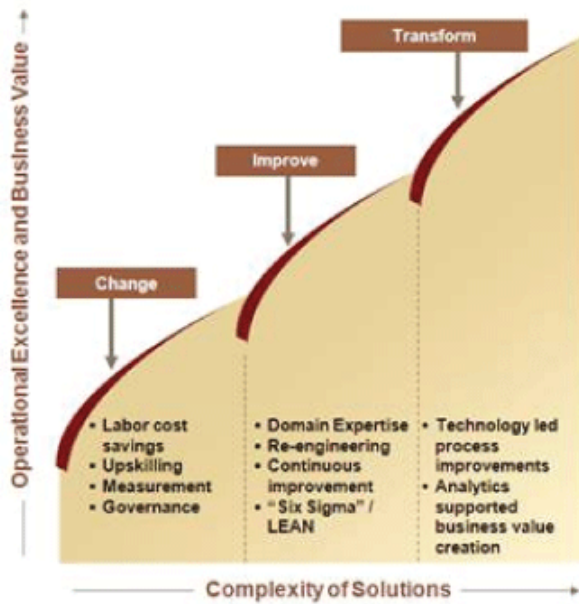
Operational Excellence and Business Value

Transform

Improve

Change

• Labor cost savings
• Upskilling
• Measurement
• Governance

• Domain Expertise
• Re-engineering
• Continuous improvement
• "Six Sigma" / LEAN

• Technology led process improvements
• Analytics supported business value creation

Complexity of Solutions